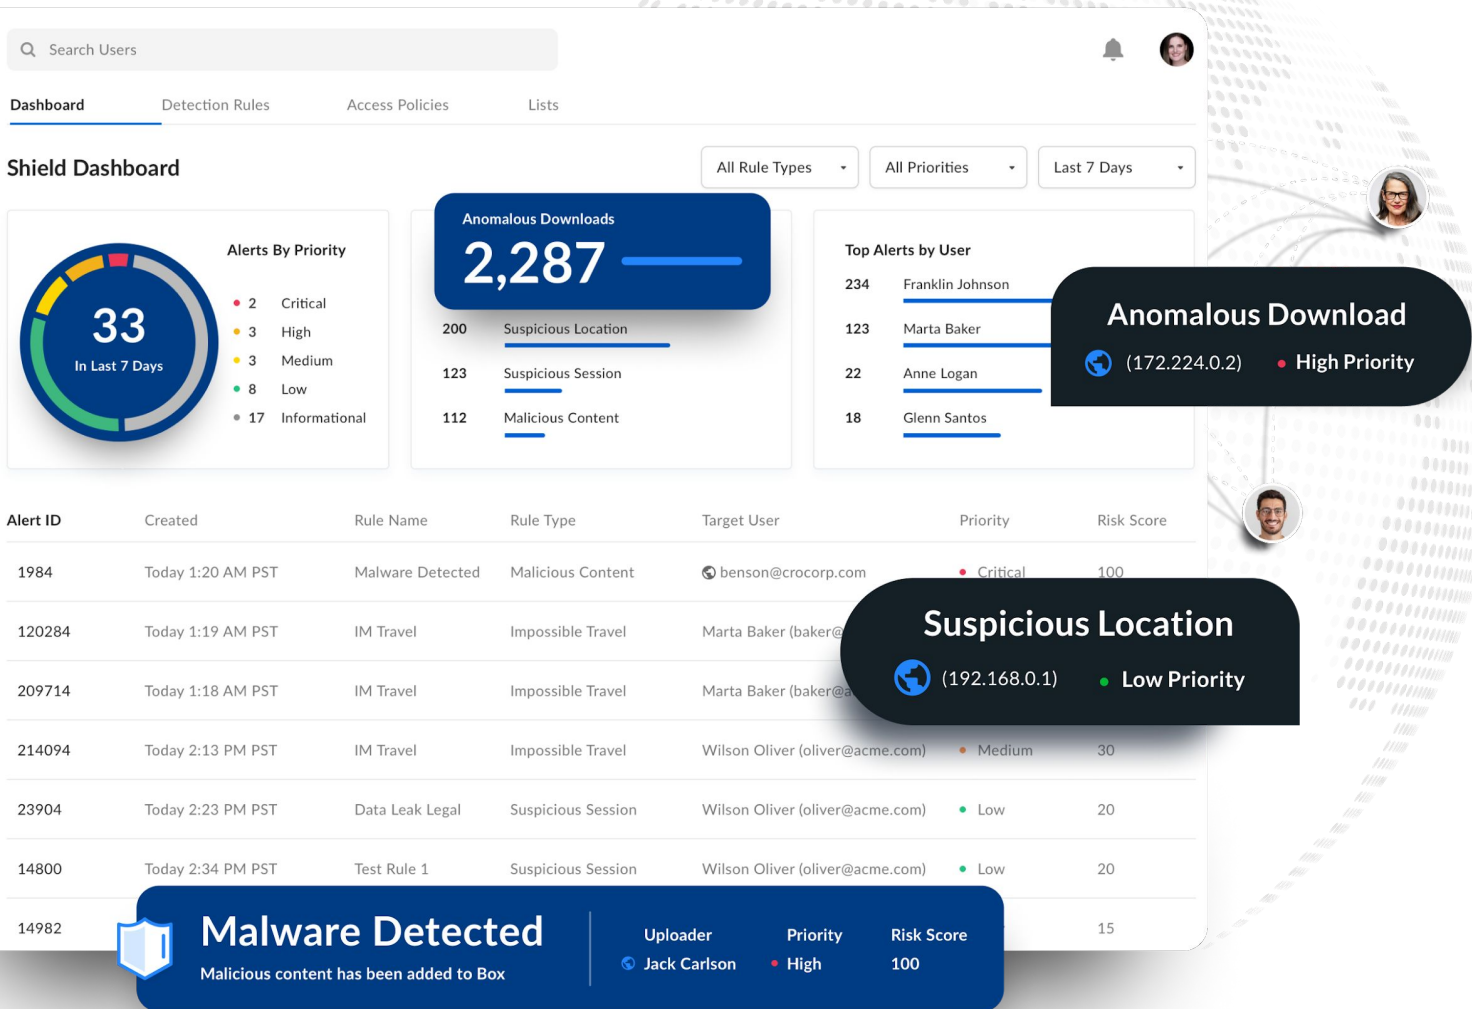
Search Users

Dashboard Detection Rules Access Policies Lists

Shield Dashboard

All Rule Types
All Priorities
Last 7 Days

33
In Last 7 Days

Alerts By Priority
2 Critical
3 High
3 Medium
8 Low
17 Informational

Anomalous Downloads
2,287

200 Suspicious Location
123 Suspicious Session
112 Malicious Content

Top Alerts by User
234 Franklin Johnson
123 Marta Baker
22 Anne Logan
18 Glenn Santos

Anomalous Download
(172.224.0.2) High Priority

| Alert ID | Created | Rule Name | Rule Type | Target User | Priority | Risk Score |
|---|---|---|---|---|---|---|
| 1984 | Today 1:20 AM PST | Malware Detected | Malicious Content | benson@crocorp.com | Critical | 100 |
| 120284 | Today 1:19 AM PST | IM Travel | Impossible Travel | Marta Baker (baker@ | | |
| 209714 | Today 1:18 AM PST | IM Travel | Impossible Travel | Marta Baker (baker@a | | |
| 214094 | Today 2:13 PM PST | IM Travel | Impossible Travel | Wilson Oliver (oliver@acme.com) | Medium | 30 |
| 23904 | Today 2:23 PM PST | Data Leak Legal | Suspicious Session | Wilson Oliver (oliver@acme.com) | Low | 20 |
| 14800 | Today 2:34 PM PST | Test Rule 1 | Suspicious Session | Wilson Oliver (oliver@acme.com) | Low | 20 |
| 14982 | | | | | | 15 |

Suspicious Location
(192.168.0.1) Low Priority

Malware Detected
Malicious content has been added to Box
Uploader
Jack Carlson
Priority
High
Risk Score
100